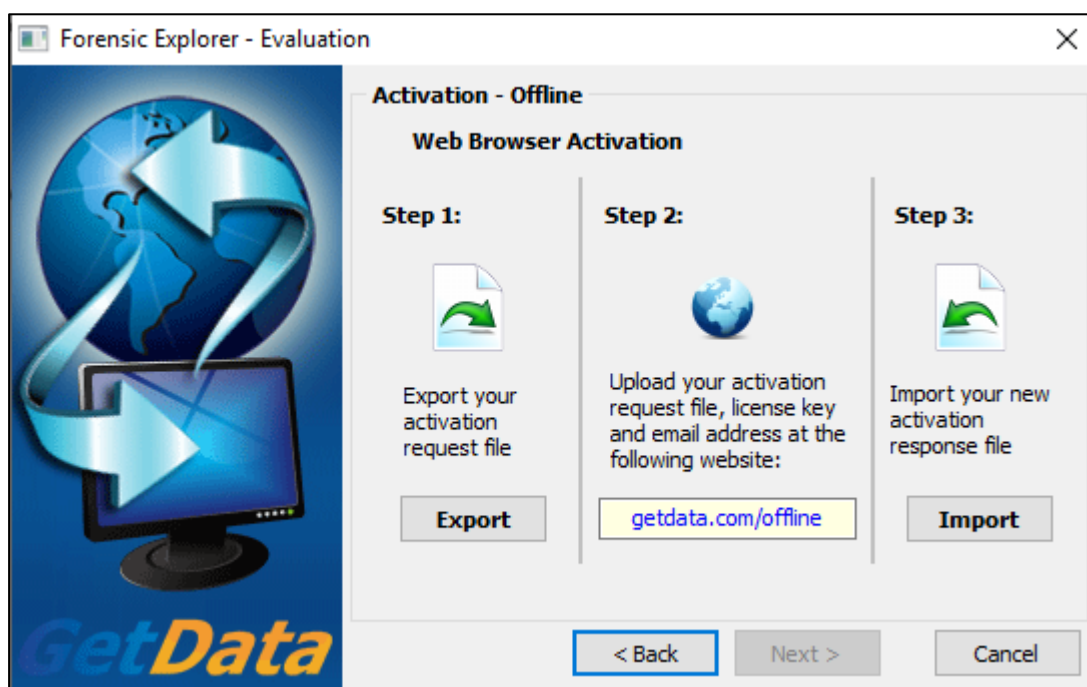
Forensic Explorer - Evaluation

×

GetData

Activation - Offline

Web Browser Activation

Step 1:

Export your activation request file

Export

Step 2:

Upload your activation request file, license key and email address at the following website:

getdata.com/offline

Step 3:

Import your new activation response file

Import

< Back

Next >

Cancel